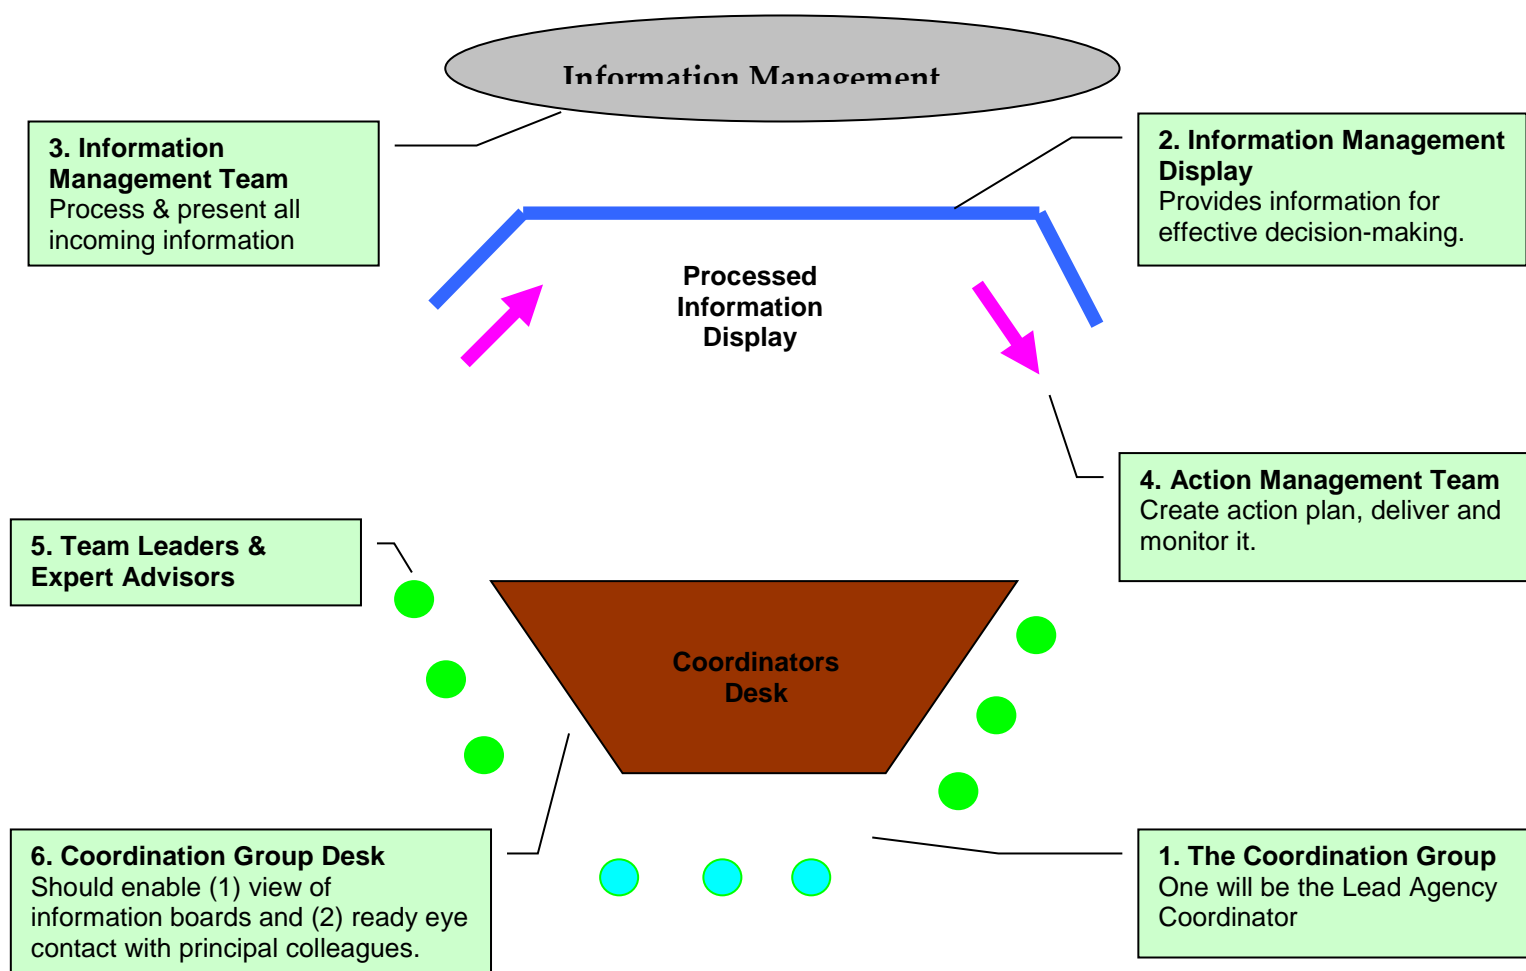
Information Management

3. Information Management Team
Process & present all incoming information

2. Information Management Display
Provides information for effective decision-making.

Processed Information Display

4. Action Management Team
Create action plan, deliver and monitor it.

5. Team Leaders & Expert Advisors

Coordinators Desk

6. Coordination Group Desk
Should enable (1) view of information boards and (2) ready eye contact with principal colleagues.

1. The Coordination Group
One will be the Lead Agency Coordinator